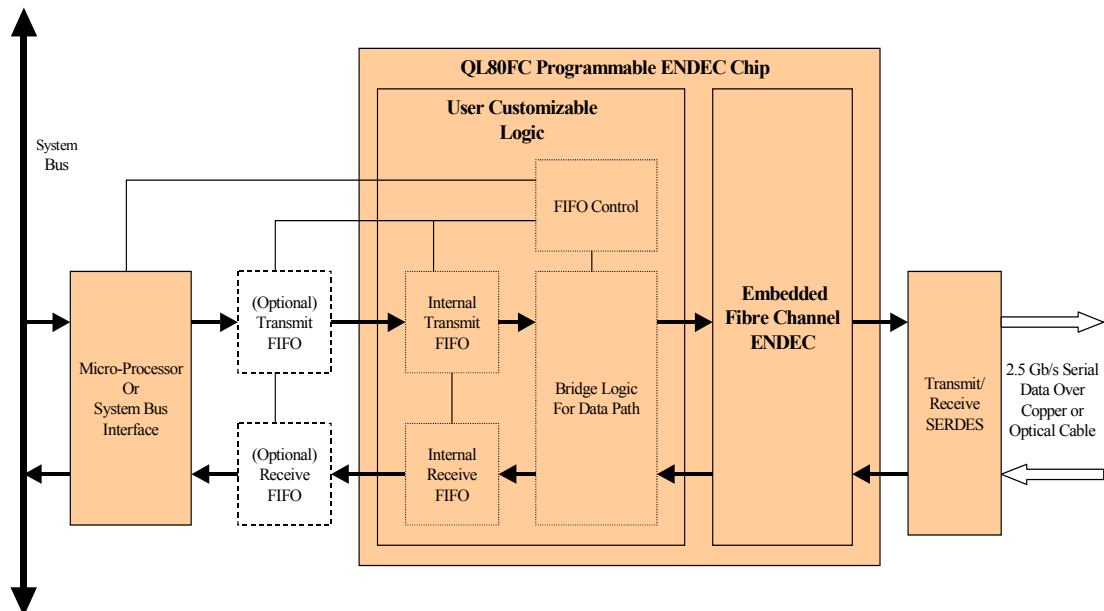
QL80FC Programmable ENDEC Chip

User Customizable Logic

System Bus

FIFO Control

Micro-Processor Or System Bus Interface

(Optional) Transmit FIFO

Internal Transmit FIFO

Bridge Logic For Data Path

Embedded Fibre Channel ENDEC

Transmit/ Receive SERDES

2.5 Gb/s Serial Data Over Copper or Optical Cable

(Optional) Receive FIFO

Internal Receive FIFO